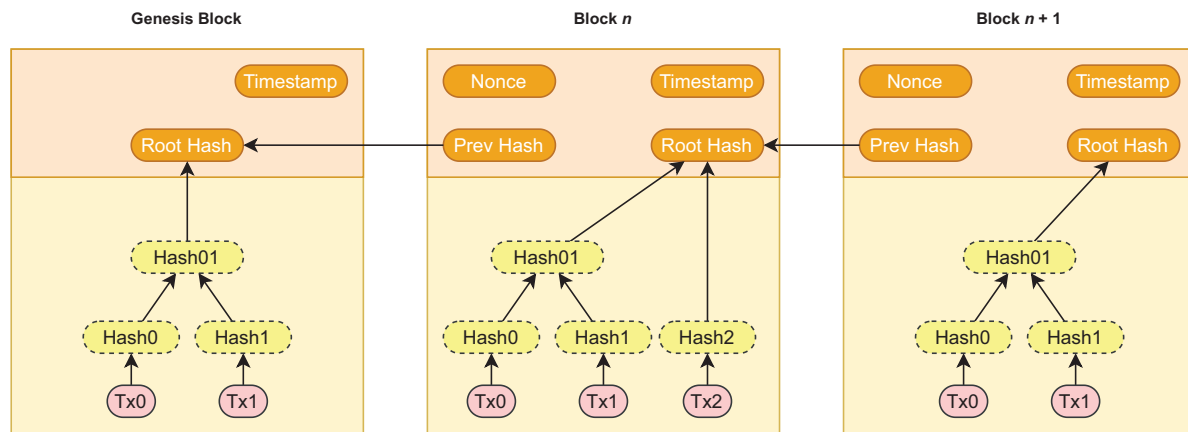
Genesis Block

Timestamp

Root Hash

Hash01

Hash0

Hash1

Tx0

Tx1

Block *n*

Nonce

Timestamp

Prev Hash

Root Hash

Hash01

Hash0

Hash1

Hash2

Tx0

Tx1

Tx2

Block *n* + 1

Nonce

Timestamp

Prev Hash

Root Hash

Hash01

Hash0

Hash1

Tx0

Tx1